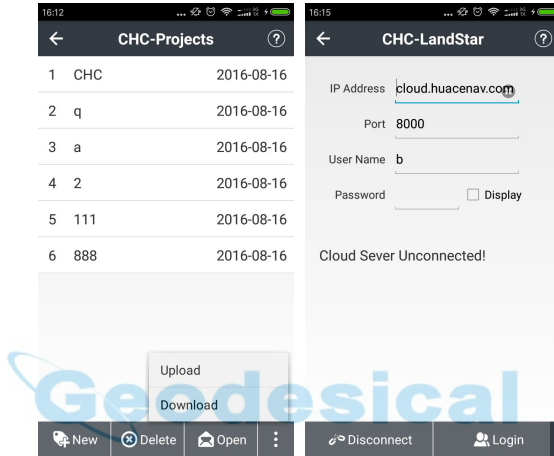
16:12

CHC-Projects

?

| | | |
|---|---|---|
| 1 | CHC | 2016-08-16 |
| 2 | q | 2016-08-16 |
| 3 | a | 2016-08-16 |
| 4 | 2 | 2016-08-16 |
| 5 | 111 | 2016-08-16 |
| 6 | 888 | 2016-08-16 |

Upload

Download

New Delete Open

16:15

CHC-LandStar

?

IP Address cloud.huacenav.com

Port 8000

User Name b

Password

Display

Cloud Sever Unconnected!

Disconnect Login

Geodesical